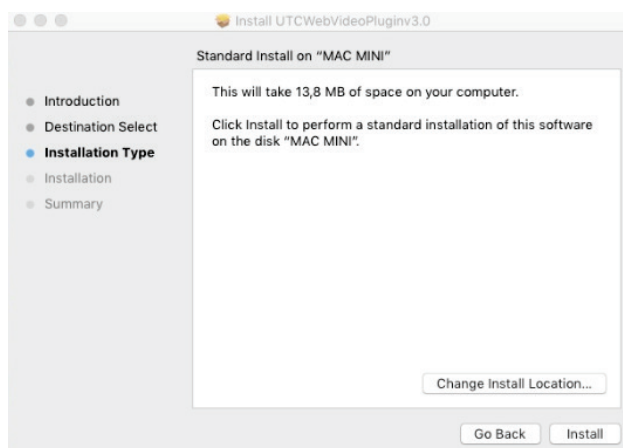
Install UTCWebVideoPluginv3.0

Standard Install on "MAC MINI"

Introduction
Destination Select
Installation Type
Installation
Summary

This will take 13,8 MB of space on your computer.

Click Install to perform a standard installation of this software on the disk "MAC MINI".

Change Install Location...

Go Back
Install